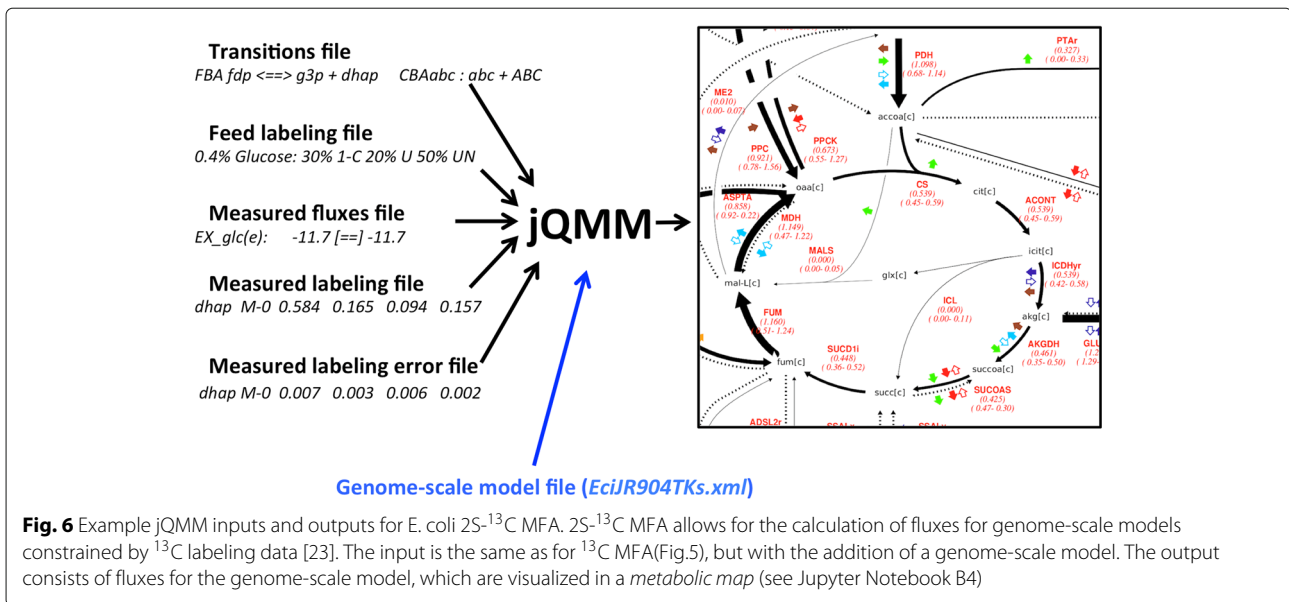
Transitions file
FBA fdp <==> g3p + dhap    CBAabc : abc + ABC

Feed labeling file
0.4% Glucose: 30% 1-C 20% U 50% UN

Measured fluxes file
EX_glc(e):    -11.7 [==] -11.7

Measured labeling file
dhap  M-0  0.584  0.165  0.094  0.157

Measured labeling error file
dhap M-0  0.007  0.003  0.006  0.002

jQMM

Genome-scale model file (EciJR904TKs.xml)

PDH (1.098) (0.68- 1.14)
PTAr (0.327) (0.00- 0.33)
ME2 (0.010) (0.00- 0.07)
accoa[c]
PPCK (0.673) (0.55- 1.27)
PPC (0.921) (0.78- 1.56)
oaa[c]
CS (0.539) (0.45- 0.59)
cit[c]
ACONT (0.539) (0.45- 0.59)
ASPTA (0.838) (0.92- 0.22)
MDH (1.149) (0.47- 1.22)
MALS (0.000) (0.00- 0.05)
icit[c]
glx[c]
ICDHyr (0.539) (0.42- 0.58)
mal-L[c]
ICL (0.000) (0.00- 0.11)
akg[c]
FUM (1.160) ([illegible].51- 1.24)
AKGDH (0.461) (0.35- 0.50)
GLU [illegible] (1.2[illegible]) (1.29-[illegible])
SUCD1i (0.448) (0.36- 0.52)
fum[c]
succoa[c]
succ[c]
SUCOAS (0.425) (0.47- 0.30)
ADSL2r
SSAL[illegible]

Fig. 6 Example jQMM inputs and outputs for E. coli 2S-$^{13}$C MFA. 2S-$^{13}$C MFA allows for the calculation of fluxes for genome-scale models constrained by $^{13}$C labeling data [23]. The input is the same as for $^{13}$C MFA(Fig.5), but with the addition of a genome-scale model. The output consists of fluxes for the genome-scale model, which are visualized in a metabolic map (see Jupyter Notebook B4)